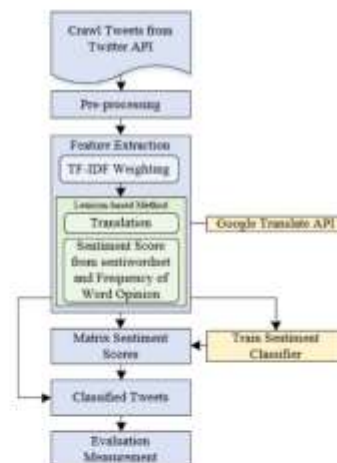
Crawl Tweets from Twitter API

Pre-processing

Feature Extraction

TF-IDF Weighting

Lexicon-based Method

Translation

Google Translate API

Sentiment Score from sentiwordnet and Frequency of Word Opinion

Matrix Sentiment Scores

Train Sentiment Classifier

Classified Tweets

Evaluation Measurement